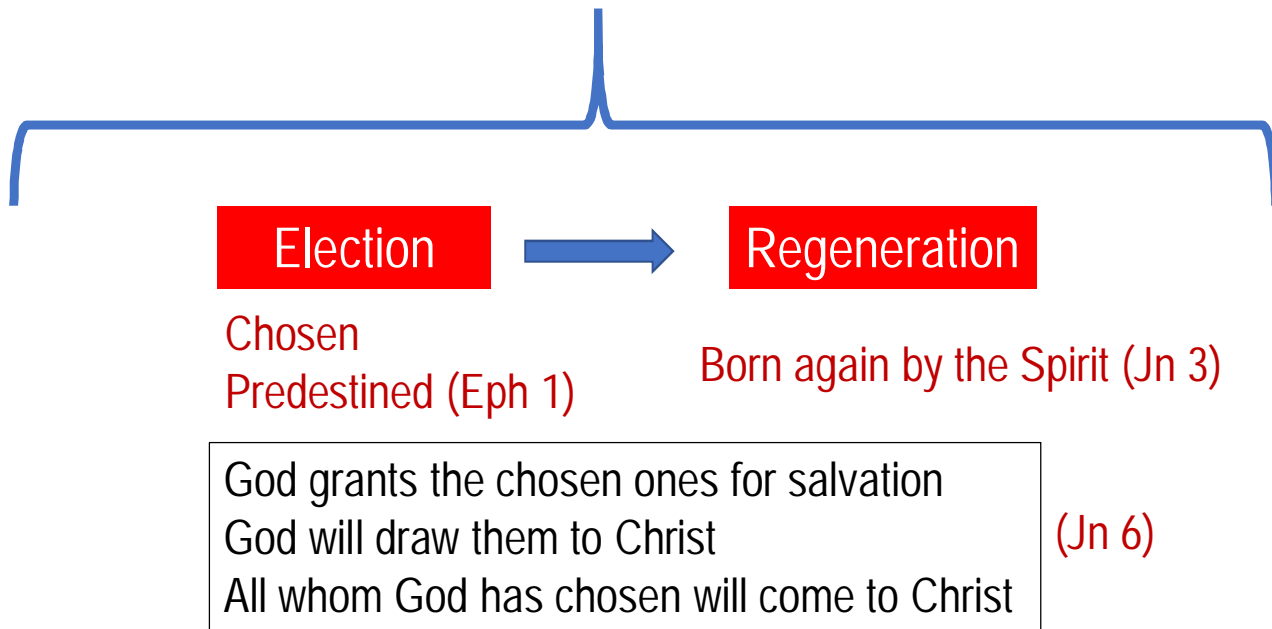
Election

Regeneration

Chosen
Predestined (Eph 1)

Born again by the Spirit (Jn 3)

God grants the chosen ones for salvation
God will draw them to Christ
All whom God has chosen will come to Christ

(Jn 6)